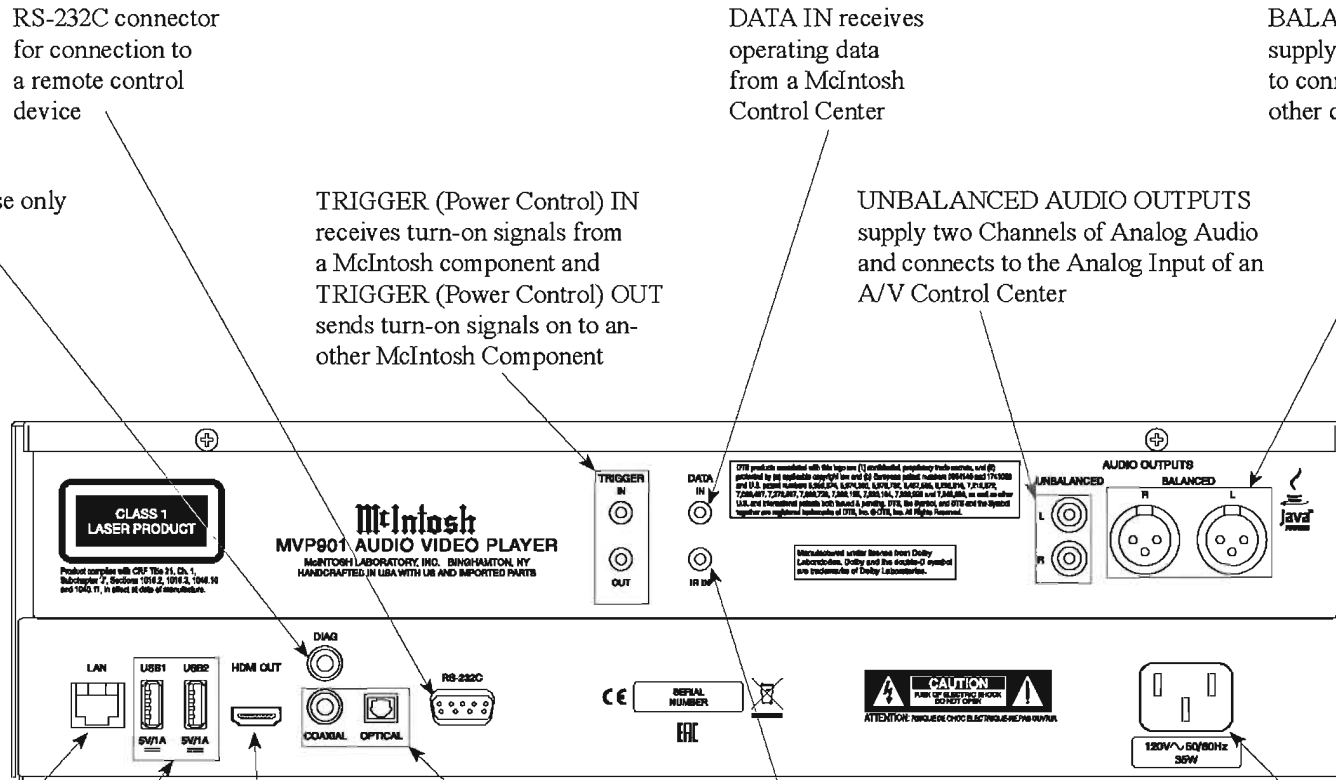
RS-232C connector for connection to a remote control device

DATA IN receives operating data from a McIntosh Control Center

BALA supply to conn other c

se only

TRIGGER (Power Control) IN receives turn-on signals from a McIntosh component and TRIGGER (Power Control) OUT sends turn-on signals on to another McIntosh Component

UNBALANCED AUDIO OUTPUTS supply two Channels of Analog Audio and connects to the Analog Input of an A/V Control Center

CLASS 1 LASER PRODUCT

Product complies with CFR Title 21, Ch. 1, Subchapter J, Sections 1010.2, 1010.3, 1040.10 and 1040.11, in effect at date of manufacture.

McIntosh

MVP901 AUDIO VIDEO PLAYER

McINTOSH LABORATORY, INC. BINGHAMTON, NY HANDCRAFTED IN USA WITH US AND IMPORTED PARTS

TRIGGER IN OUT

DATA IN

IR IN

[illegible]

Manufactured under license from Dolby Laboratories. Dolby and the double-D symbol are trademarks of Dolby Laboratories.

AUDIO OUTPUTS

UNBALANCED

BALANCED

R L

L R

Java

LAN

USB1 USB2

5V/1A 5V/1A

HDMI OUT

DIAG

COAXIAL OPTICAL

RS-232C

CE

SERIAL NUMBER

EAC

CAUTION RISK OF ELECTRIC SHOCK DO NOT OPEN

ATTENTION: RISQUE DE CHOC ELECTRIQUE-NE PAS OUVRIR

120V~50/60Hz 35W